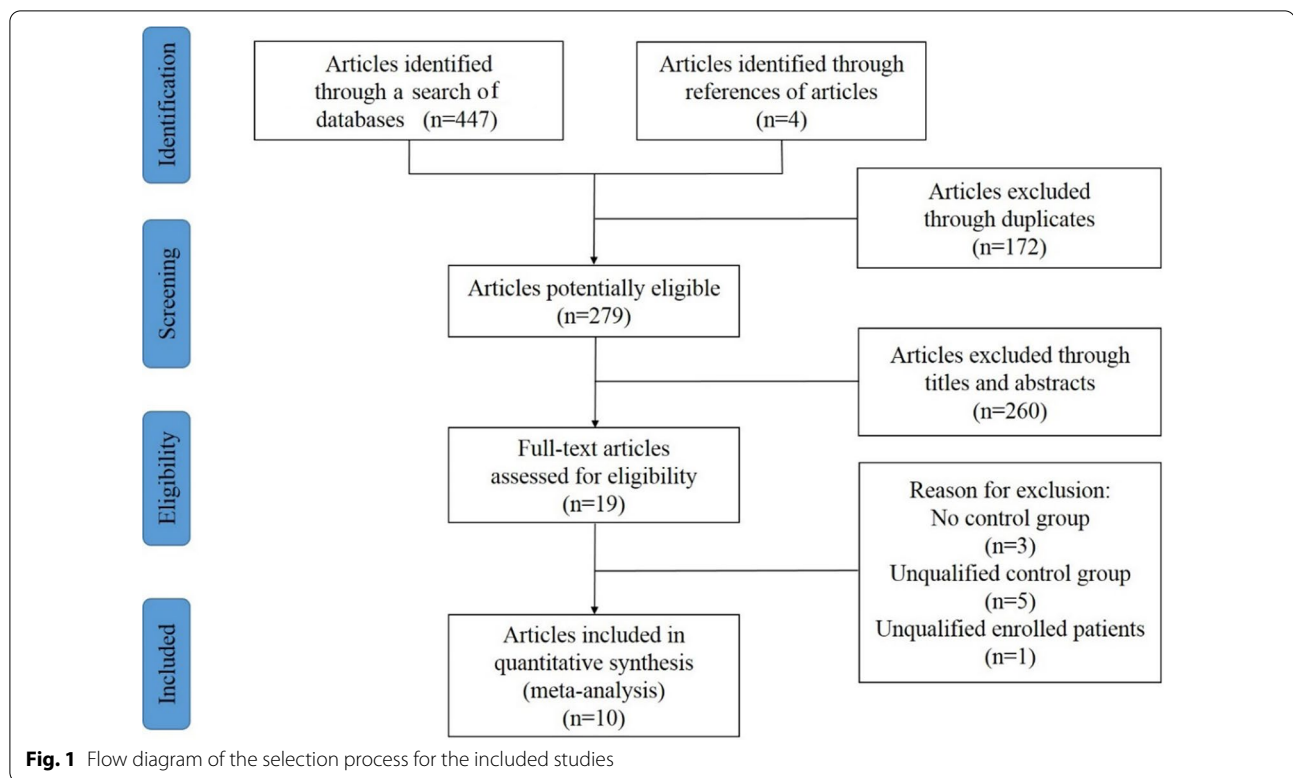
Identification

Articles identified through a search of databases (n=447)

Articles identified through references of articles (n=4)

Articles excluded through duplicates (n=172)

Screening

Articles potentially eligible (n=279)

Articles excluded through titles and abstracts (n=260)

Eligibility

Full-text articles assessed for eligibility (n=19)

Reason for exclusion:
No control group
(n=3)
Unqualified control group
(n=5)
Unqualified enrolled patients
(n=1)

Included

Articles included in quantitative synthesis (meta-analysis) (n=10)

**Fig. 1** Flow diagram of the selection process for the included studies